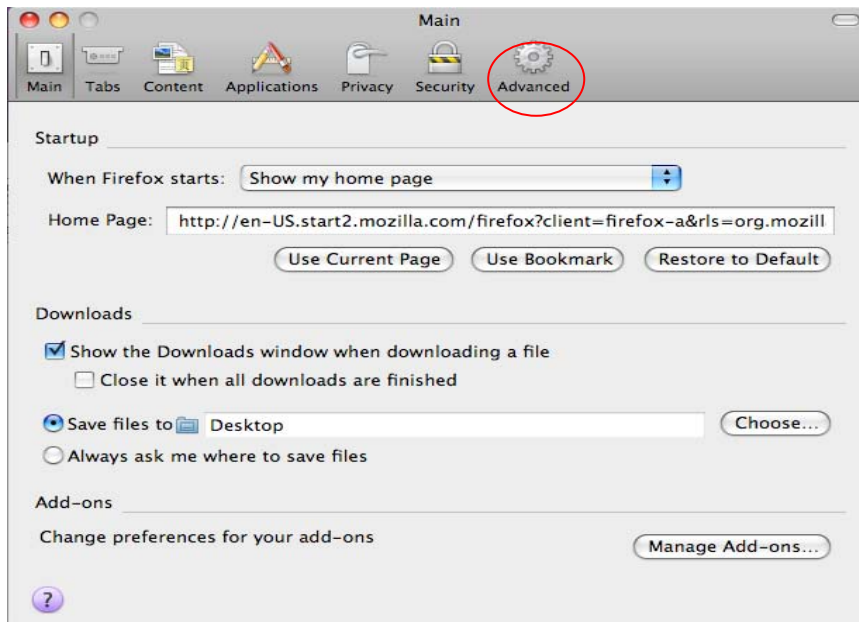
Main

Main Tabs Content Applications Privacy Security Advanced

Startup

When Firefox starts: Show my home page

Home Page: http://en-US.start2.mozilla.com/firefox?client=firefox-a&rls=org.mozill

Use Current Page | Use Bookmark | Restore to Default

Downloads

Show the Downloads window when downloading a file

Close it when all downloads are finished

Save files to Desktop | Choose...

Always ask me where to save files

Add-ons

Change preferences for your add-ons

Manage Add-ons...

?